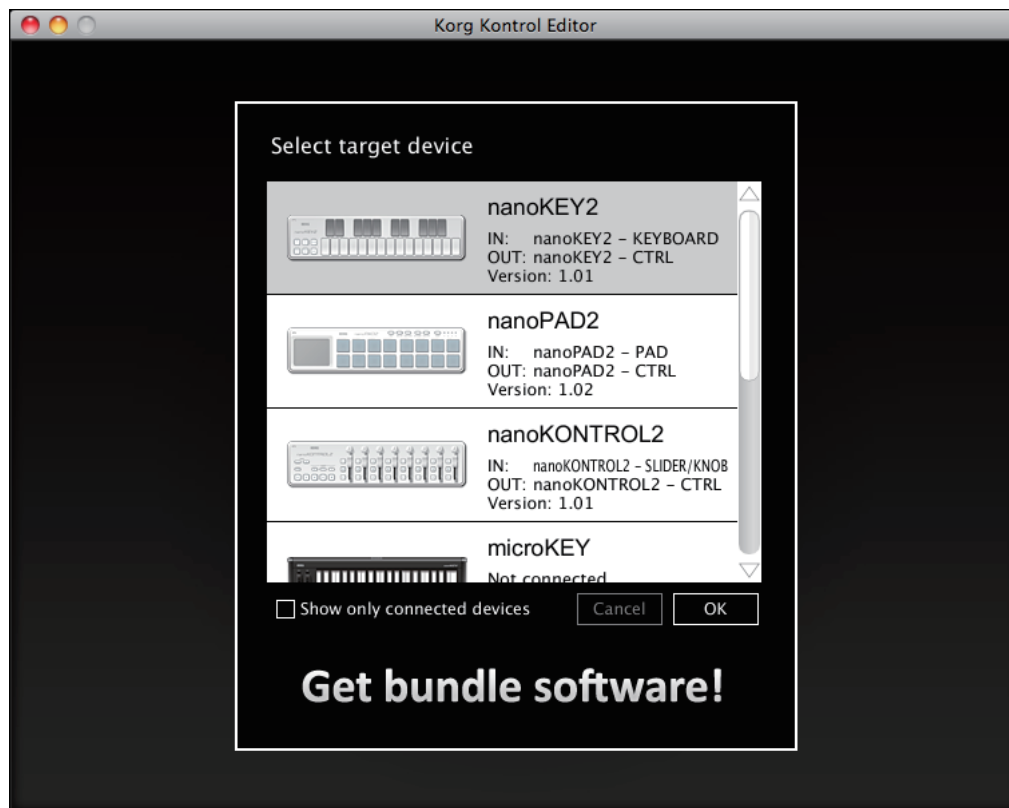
Korg Kontrol Editor

Select target device

nanoKEY2
IN: nanoKEY2 - KEYBOARD
OUT: nanoKEY2 - CTRL
Version: 1.01

nanoPAD2
IN: nanoPAD2 - PAD
OUT: nanoPAD2 - CTRL
Version: 1.02

nanoKONTROL2
IN: nanoKONTROL2 - SLIDER/KNOB
OUT: nanoKONTROL2 - CTRL
Version: 1.01

microKEY
Not connected

Show only connected devices
Cancel
OK

Get bundle software!